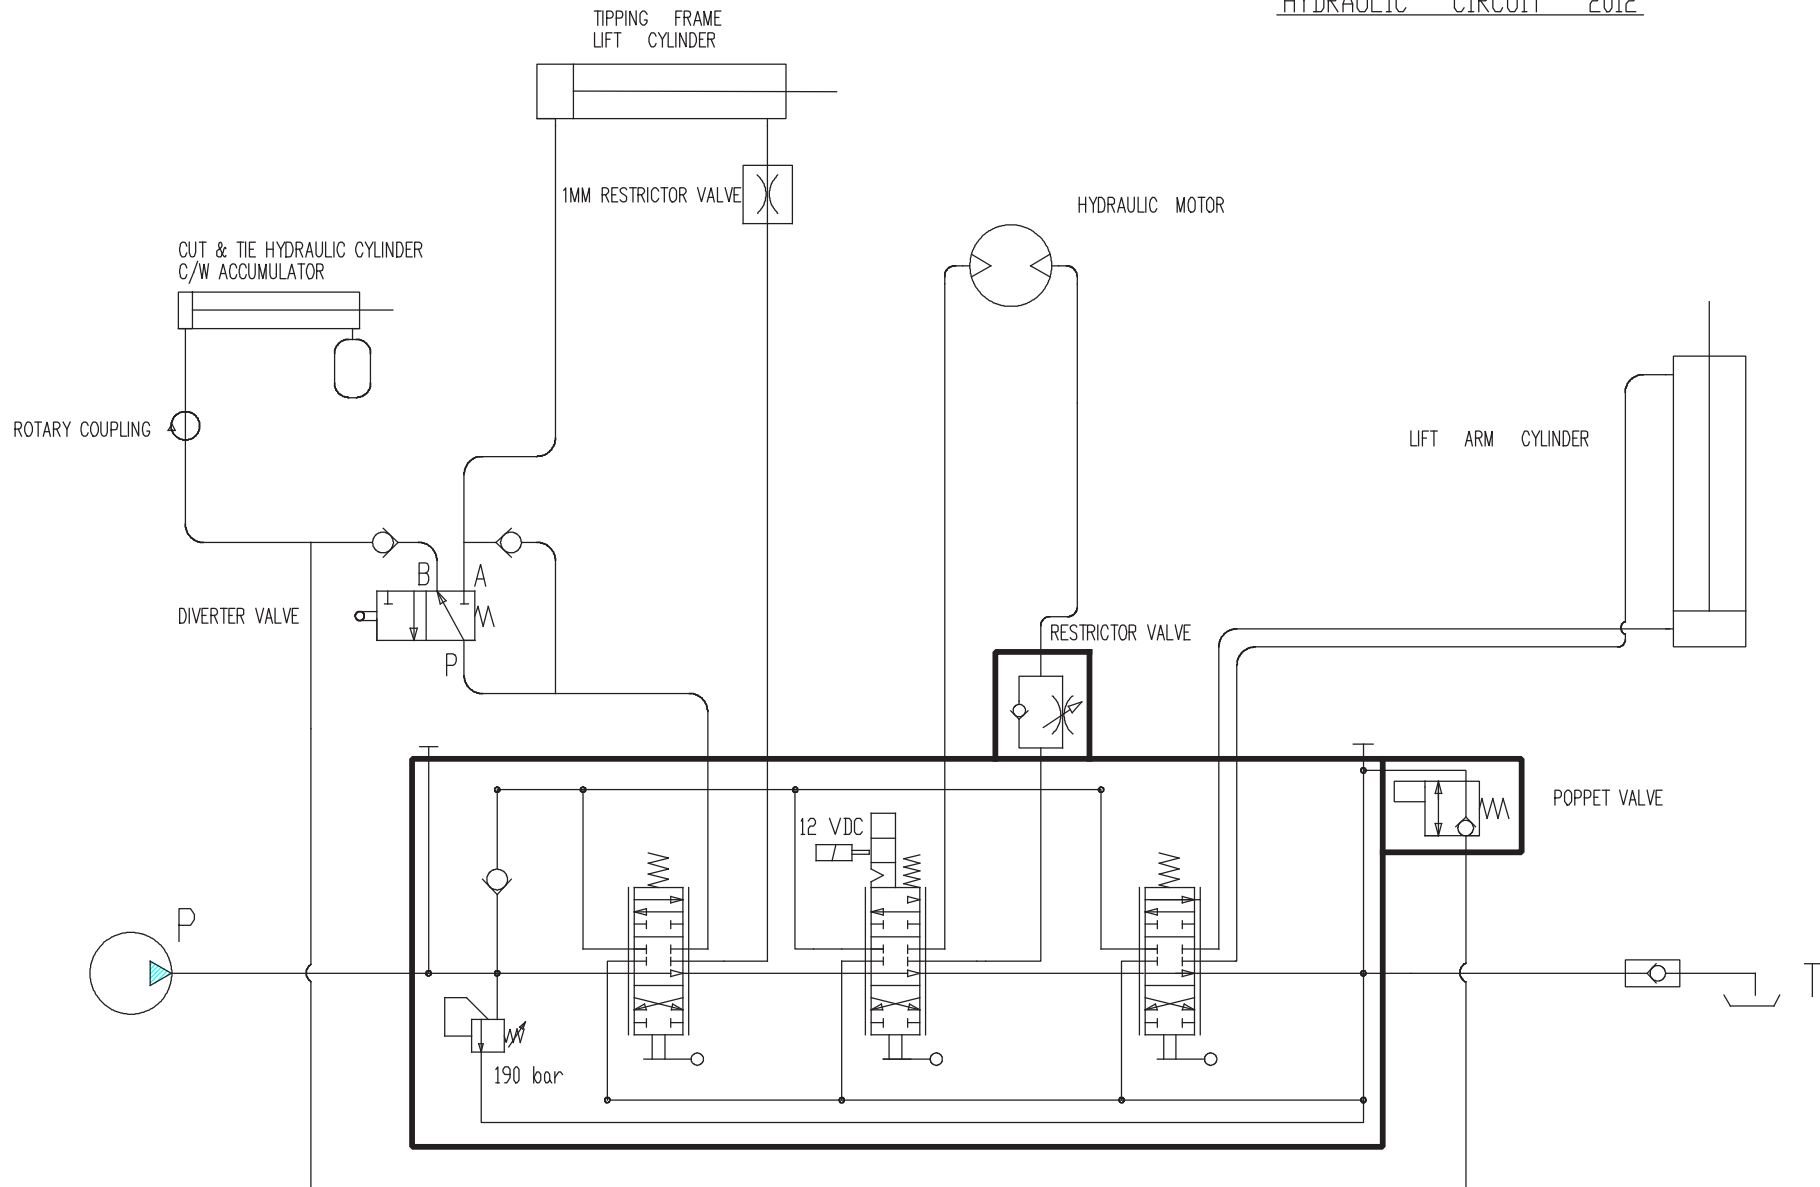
HYDRAULIC CIRCUIT 2012

TIPPING FRAME LIFT CYLINDER

1MM RESTRICTOR VALVE

HYDRAULIC MOTOR

CUT & TIE HYDRAULIC CYLINDER C/W ACCUMULATOR

ROTARY COUPLING

LIFT ARM CYLINDER

B A

DIVERTER VALVE

P

RESTRICTOR VALVE

POPPET VALVE

12 VDC

P

T

190 bar